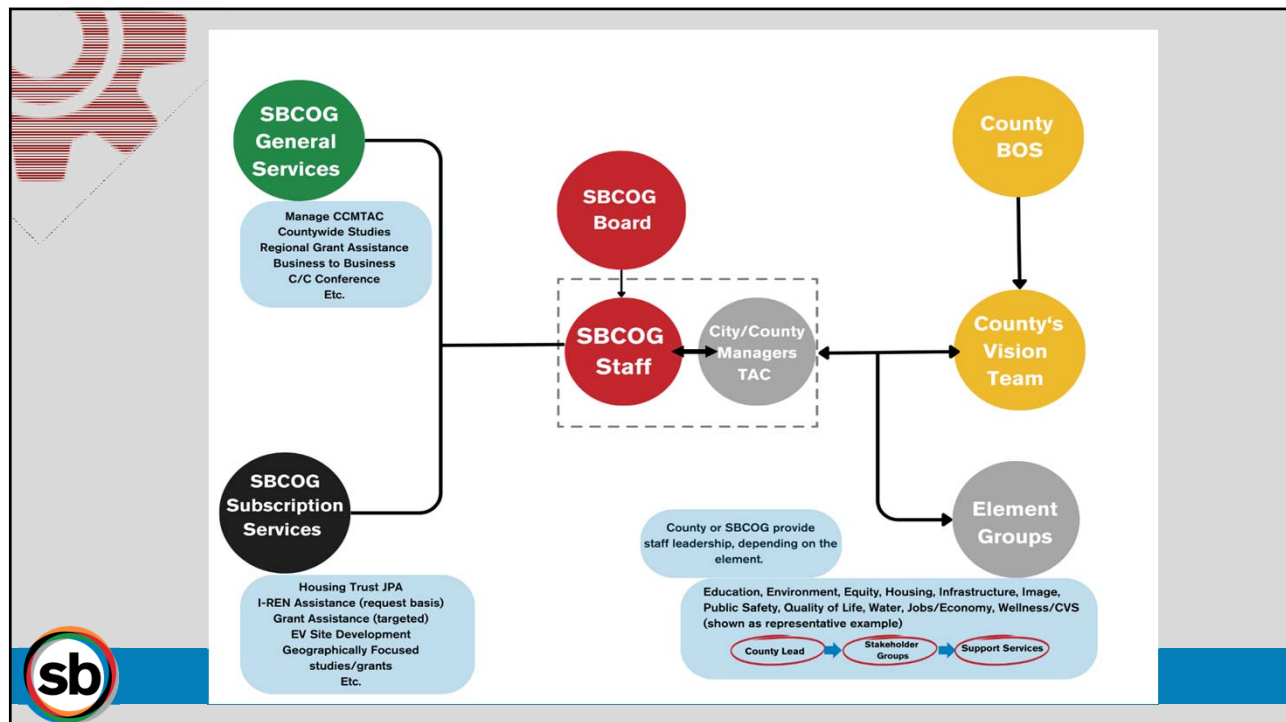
SBCOG General Services

Manage CCMTAC
Countywide Studies
Regional Grant Assistance
Business to Business
C/C Conference
Etc.

SBCOG Board

SBCOG Staff

City/County Managers TAC

County BOS

County's Vision Team

SBCOG Subscription Services

Housing Trust JPA
I-REN Assistance (request basis)
Grant Assistance (targeted)
EV Site Development
Geographically Focused studies/grants
Etc.

County or SBCOG provide staff leadership, depending on the element.

Element Groups

Education, Environment, Equity, Housing, Infrastructure, Image, Public Safety, Quality of Life, Water, Jobs/Economy, Wellness/CVS (shown as representative example)

County Lead

Stakeholder Groups

Support Services

sb